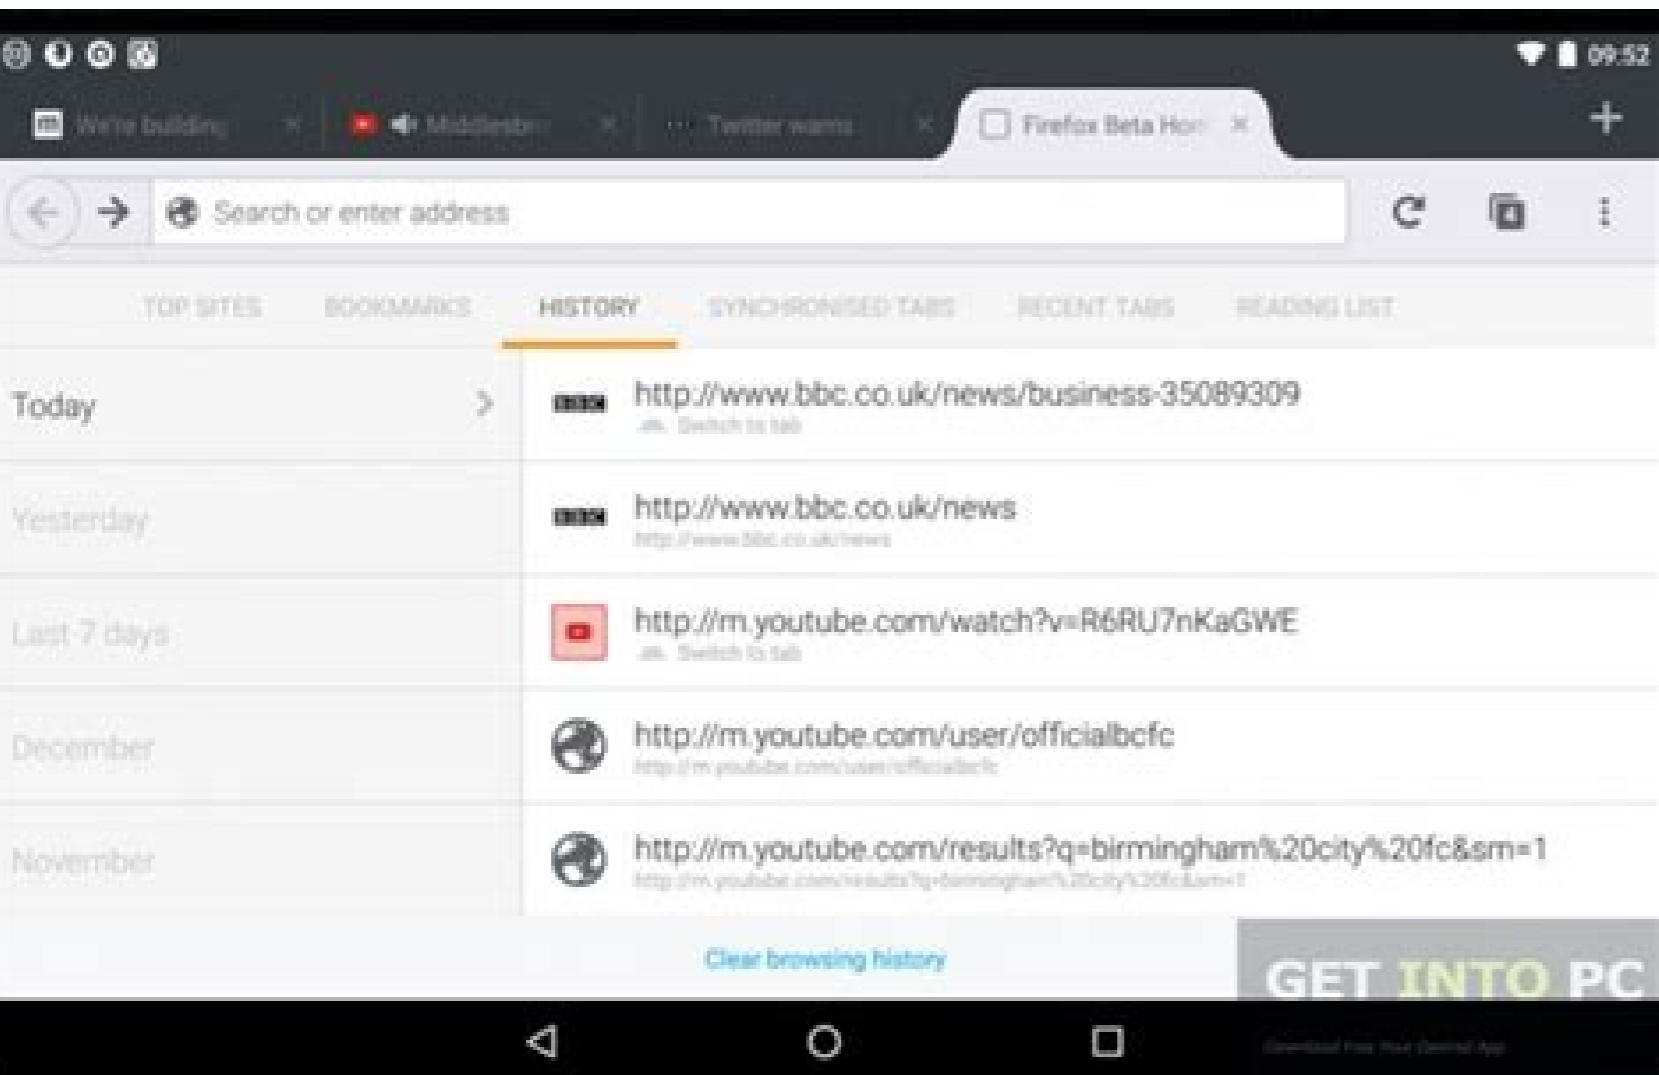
09:52

We're building ×
Middlesbro ×
Twitter warns ×
Firefox Beta Hon ×
+

Search or enter address

TOP SITES
BOOKMARKS
HISTORY
SYNCHRONISED TABS
RECENT TABS
READING LIST

Today
Yesterday
Last 7 days
December
November

BBC http://www.bbc.co.uk/news/business-35089309
Switch to tab

BBC http://www.bbc.co.uk/news
http://www.bbc.co.uk/news

http://m.youtube.com/watch?v=R6RU7nKaGWE
Switch to tab

http://m.youtube.com/user/officialbcfc
http://m.youtube.com/user/officialbcfc

http://m.youtube.com/results?q=birmingham%20city%20fc&sm=1
http://m.youtube.com/results?q=birmingham%20city%20fc&sm=1

Clear browsing history

GET INTO PC
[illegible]